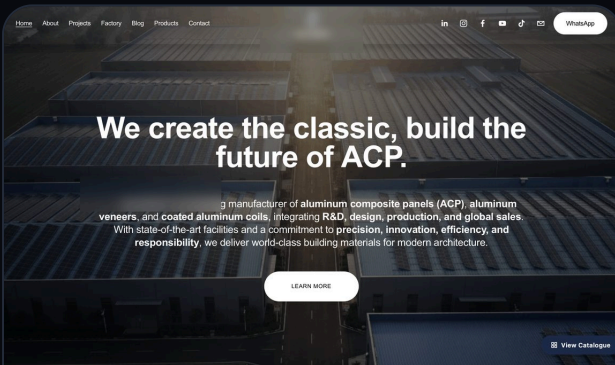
Home About Projects Factory Blog Products Contact

WhatsApp

We create the classic, build the future of ACP.

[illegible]g manufacturer of **aluminum composite panels (ACP)**, **aluminum veneers**, and **coated aluminum coils**, integrating **R&D, design, production, and global sales**. With state-of-the-art facilities and a commitment to **precision, innovation, efficiency, and responsibility**, we deliver world-class building materials for modern architecture.

LEARN MORE

View Catalogue